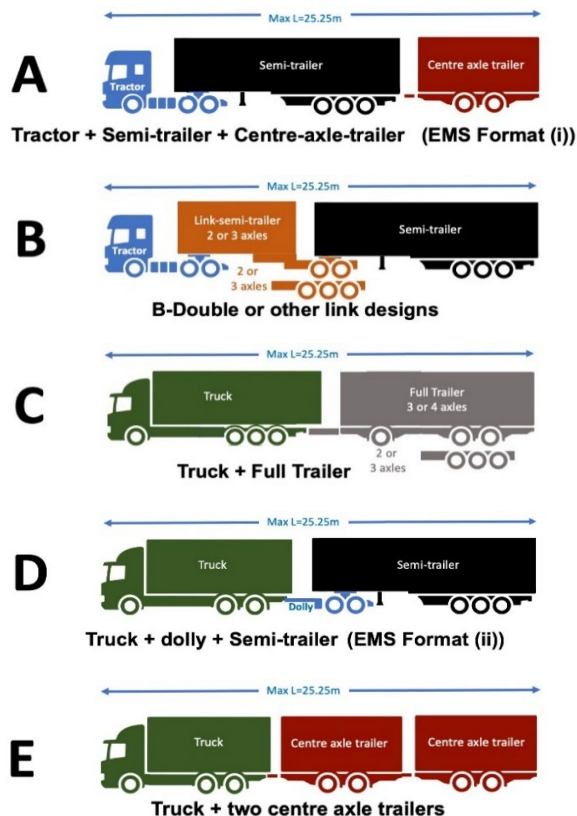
Max L=25.25m

A

Tractor

Semi-trailer

Centre axle trailer

Tractor + Semi-trailer + Centre-axle-trailer (EMS Format (i))

Max L=25.25m

B

Tractor

Link-semi-trailer 2 or 3 axles

Semi-trailer

2 or 3 axles

B-Double or other link designs

Max L=25.25m

C

Truck

Full Trailer 3 or 4 axles

2 or 3 axles

Truck + Full Trailer

Max L=25.25m

D

Truck

Semi-trailer

Dolly

Truck + dolly + Semi-trailer (EMS Format (ii))

Max L=25.25m

E

Truck

Centre axle trailer

Centre axle trailer

Truck + two centre axle trailers